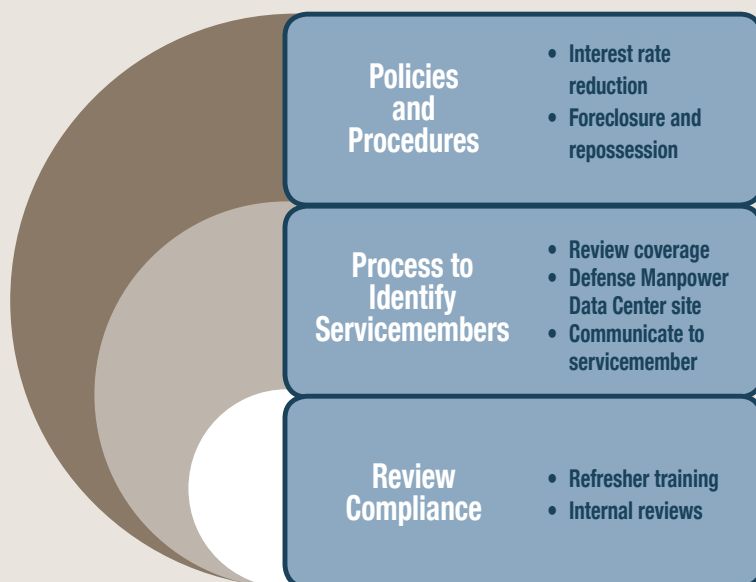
Policies and Procedures

• Interest rate reduction
• Foreclosure and repossession

Process to Identify Servicemembers

• Review coverage
• Defense Manpower Data Center site
• Communicate to servicemember

Review Compliance

• Refresher training
• Internal reviews